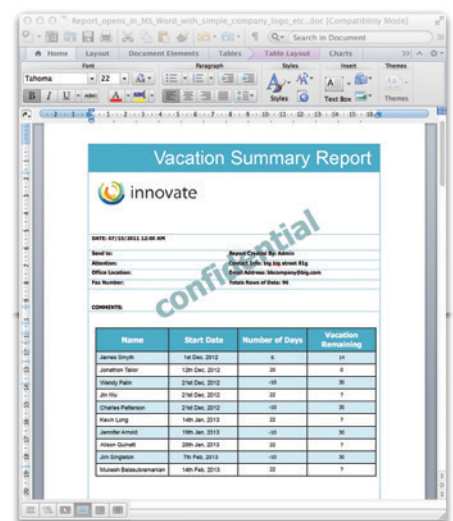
Report_opens_in_MS_Word_with_simple_company_logo_etc..doc [Compatibility Mode]

Search in Document

Home | Layout | Document Elements | Tables | Table Layout | Charts

Font | Paragraph | Styles | Insert | Themes

Tahoma | 22

Styles | Text Box | Themes

Vacation Summary Report

innovate

DATE: 07/15/2011 12:00 AM

Send to: | Report Created By: Admin
Attention: | Contact Info: big big street 81g
Office Location: | Email Address: bbcompany@big.com
Fax Number: | Totals Rows of Data: 96

COMMENTS:

confidential

| Name | Start Date | Number of Days | Vacation Remaining |
|---|---|---|---|
| James Smyth | 1st Dec, 2012 | 6 | 14 |
| Jonathon Tailor | 12th Dec, 2012 | 20 | 0 |
| Wendy Patin | 21st Dec, 2012 | -10 | 30 |
| Jin Niu | 21st Dec, 2012 | 22 | 7 |
| Charles Patterson | 21st Dec, 2012 | -10 | 30 |
| Kevin Long | 14th Jan, 2013 | 22 | 7 |
| Jennifer Arnold | 15th Jan, 2013 | -10 | 30 |
| Alison Gunett | 20th Jan, 2013 | 22 | 7 |
| Jim Singleton | 7th Feb, 2013 | -10 | 30 |
| Mukesh Balasubramanian | 14th Feb, 2013 | 22 | 7 |